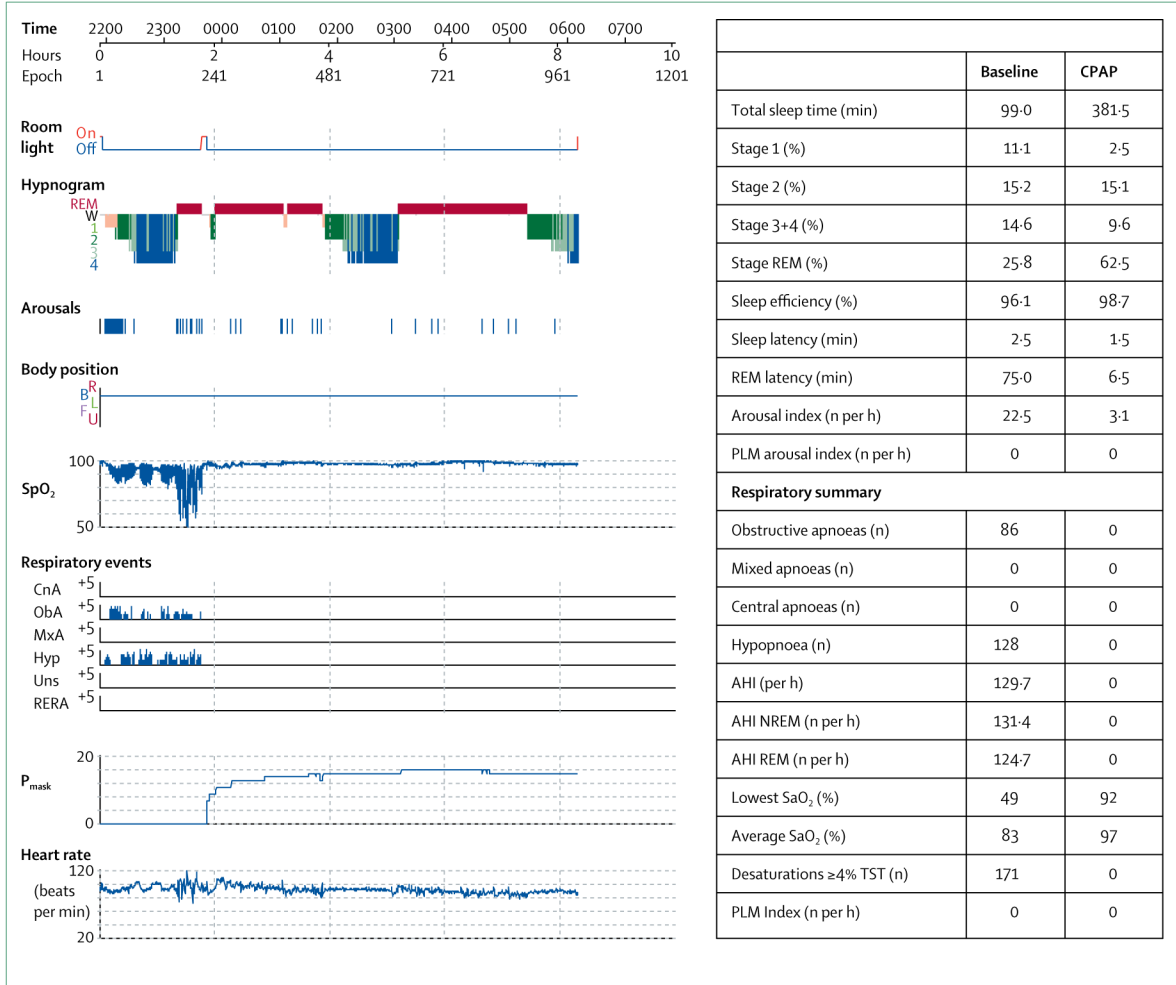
Time 2200 2300 0000 0100 0200 0300 0400 0500 0600 0700
Hours 0 2 4 6 8 10
Epoch 1 241 481 721 961 1201

Room light
On
Off

Hypnogram
REM
W
1
2
3
4

Arousals

Body position
R
B
L
F
U

$SpO_2$
100
50

Respiratory events
CnA +5
ObA +5
MxA +5
Hyp +5
Uns +5
RERA +5

$P_{mask}$
20
0

Heart rate (beats per min)
120
20

| | Baseline | CPAP |
|---|---|---|
| Total sleep time (min) | 99·0 | 381·5 |
| Stage 1 (%) | 11·1 | 2·5 |
| Stage 2 (%) | 15·2 | 15·1 |
| Stage 3+4 (%) | 14·6 | 9·6 |
| Stage REM (%) | 25·8 | 62·5 |
| Sleep efficiency (%) | 96·1 | 98·7 |
| Sleep latency (min) | 2·5 | 1·5 |
| REM latency (min) | 75·0 | 6·5 |
| Arousal index (n per h) | 22·5 | 3·1 |
| PLM arousal index (n per h) | 0 | 0 |
| Respiratory summary | | |
| Obstructive apnoeas (n) | 86 | 0 |
| Mixed apnoeas (n) | 0 | 0 |
| Central apnoeas (n) | 0 | 0 |
| Hypopnoea (n) | 128 | 0 |
| AHI (per h) | 129·7 | 0 |
| AHI NREM (n per h) | 131·4 | 0 |
| AHI REM (n per h) | 124·7 | 0 |
| Lowest $SaO_2$ (%) | 49 | 92 |
| Average $SaO_2$ (%) | 83 | 97 |
| Desaturations ≥4% TST (n) | 171 | 0 |
| PLM Index (n per h) | 0 | 0 |